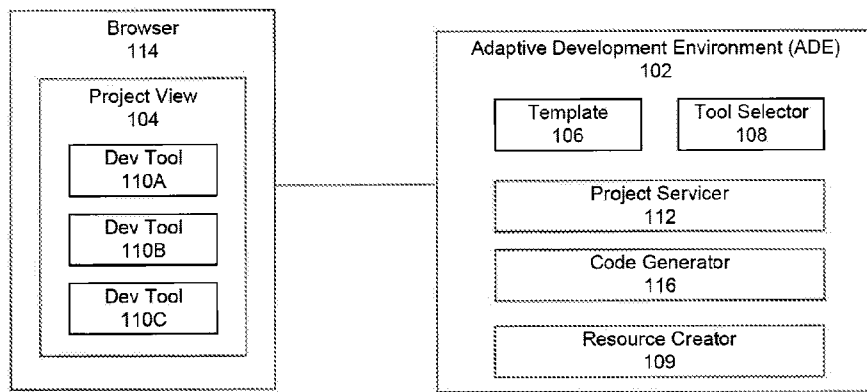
Browser
114

Project View
104

Dev Tool
110A

Dev Tool
110B

Dev Tool
110C

Adaptive Development Environment (ADE)
102

Template
106

Tool Selector
108

Project Servicer
112

Code Generator
116

Resource Creator
109